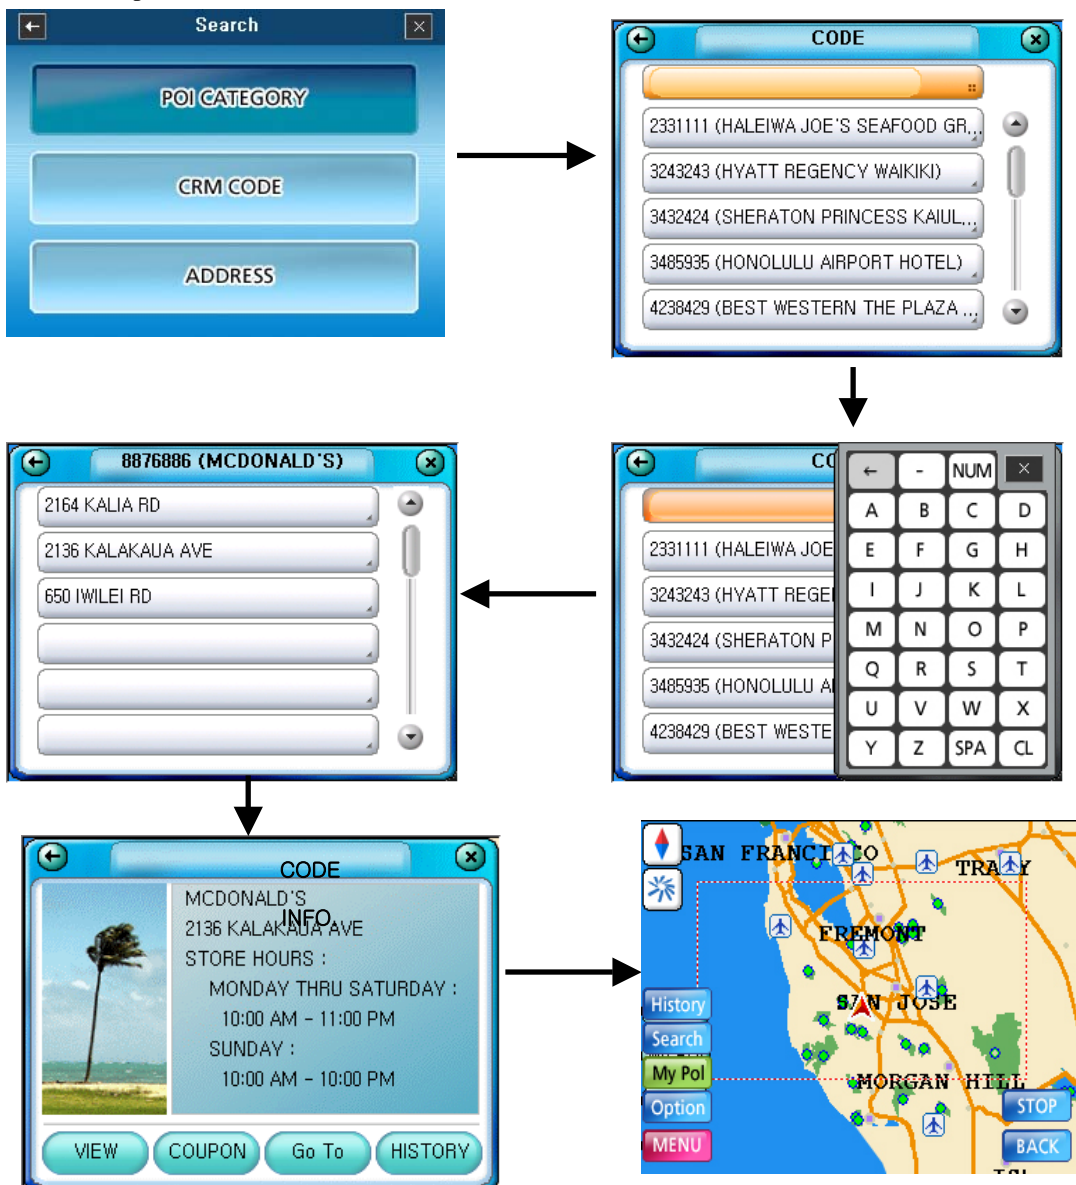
Search

POI CATEGORY

CRM CODE

ADDRESS

CODE

2331111 (HALEIWA JOE'S SEAFOOD GR...

3243243 (HYATT REGENCY WAIKIKI)

3432424 (SHERATON PRINCESS KAIUL...

3485935 (HONOLULU AIRPORT HOTEL)

4238429 (BEST WESTERN THE PLAZA ...

8876886 (MCDONALD'S)

2164 KALIA RD

2136 KALAKAUA AVE

650 IWILEI RD

CO

2331111 (HALEIWA JOE

3243243 (HYATT REGE

3432424 (SHERATON P

3485935 (HONOLULU A

4238429 (BEST WESTE

| ← | - | NUM | × |
|---|---|---|---|
| A | B | C | D |
| E | F | G | H |
| I | J | K | L |
| M | N | O | P |
| Q | R | S | T |
| U | V | W | X |
| Y | Z | SPA | CL |

CODE

INFO

MCDONALD'S

2136 KALAKAUA AVE

STORE HOURS :

MONDAY THRU SATURDAY :

10:00 AM - 11:00 PM

SUNDAY :

10:00 AM - 10:00 PM

VIEW COUPON Go To HISTORY

SAN FRANCISCO TRACY FREMONT SAN JOSE MORGAN HILL

History

Search

My PoI

Option

MENU

STOP

BACK